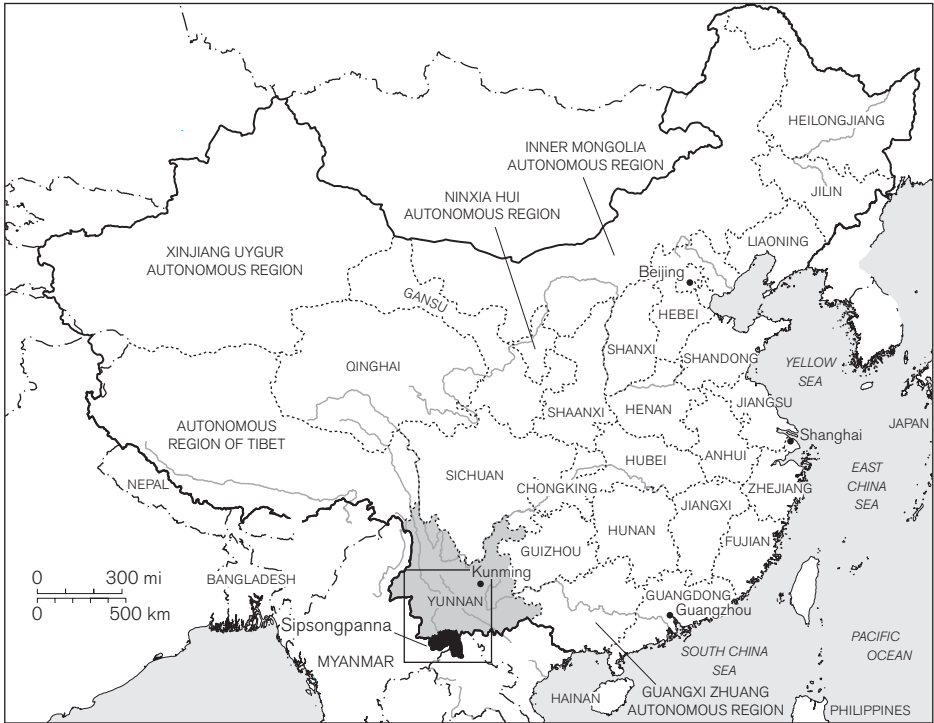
HEILONGJIANG

INNER MONGOLIA AUTONOMOUS REGION

JILIN

NINXIA HUI AUTONOMOUS REGION

LIAONING

XINJIANG UYGUR AUTONOMOUS REGION

Beijing

GANSU

HEBEI

QINGHAI

SHANXI

SHANDONG

YELLOW SEA

JIANGSU

HENAN

SHAANXI

JAPAN

AUTONOMOUS REGION OF TIBET

Shanghai

ANHUI

HUBEI

EAST CHINA SEA

SICHUAN

NEPAL

CHONGKING

ZHEJIANG

JIANGXI

HUNAN

FUJIAN

GUIZHOU

0 300 mi

0 500 km

BANGLADESH

Kunming

YUNNAN

GUANGDONG

Guangzhou

Sipsongpanna

PACIFIC OCEAN

SOUTH CHINA SEA

MYANMAR

HAINAN

GUANGXI ZHUANG AUTONOMOUS REGION

PHILIPPINES